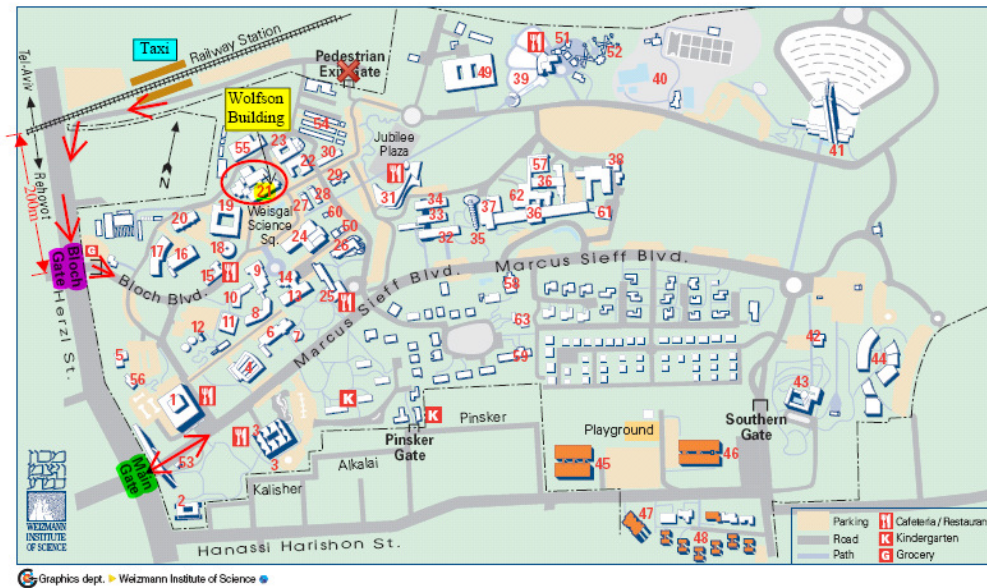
Taxi
Railway Station
Pedestrian Exit Gate
Tel-Aviv
Wolfson Building
N
Rehovot
200m
Jubilee Plaza
Weisgal Science Sq.
Bloch Gate
G
Bloch Blvd.
Marcus Sieff Blvd.
Marcus Sieff Blvd.
Herzl St.
Main Gate
Pinsker
Pinsker Gate
Alkalai
Kalisher
Playground
Southern Gate
Hanassi Harishon St.
WEIZMANN INSTITUTE OF SCIENCE
49 39 51 52 40 41
54 23 22 30 55 32 21 19 20 27 28 29 31 60 50 24 26 17 16 18 15 9 14 13 10 25 12 11 8 6 7 5 56 4 1 3 3 53 2
34 33 32 35 37 57 36 62 36 38 61
58 63 59
42 44 43 45 46 47 48
K K
Parking
Road
Path
Cafeteria / Restaurant
Kindergarten
Grocery
Graphics dept. ▸ Weizmann Institute of Science